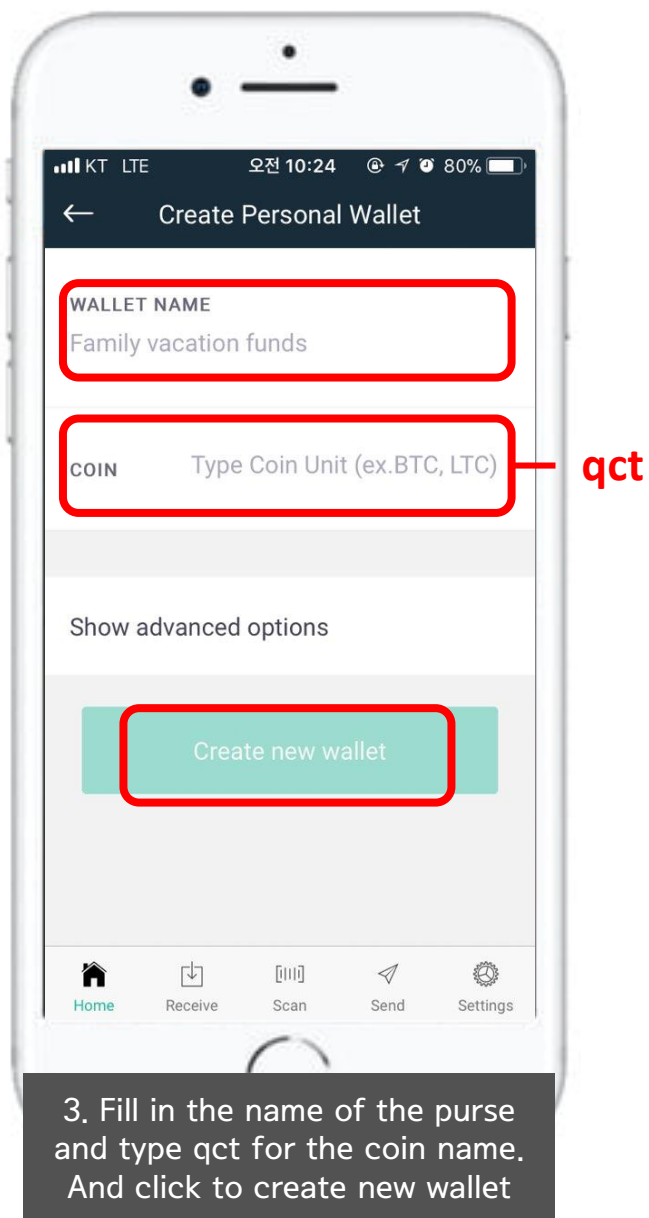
KT LTE 오전 10:24 80%

← Create Personal Wallet

WALLET NAME
Family vacation funds

COIN Type Coin Unit (ex.BTC, LTC)

qct

Show advanced options

Create new wallet

Home Receive Scan Send Settings

3. Fill in the name of the purse and type qct for the coin name. And click to create new wallet